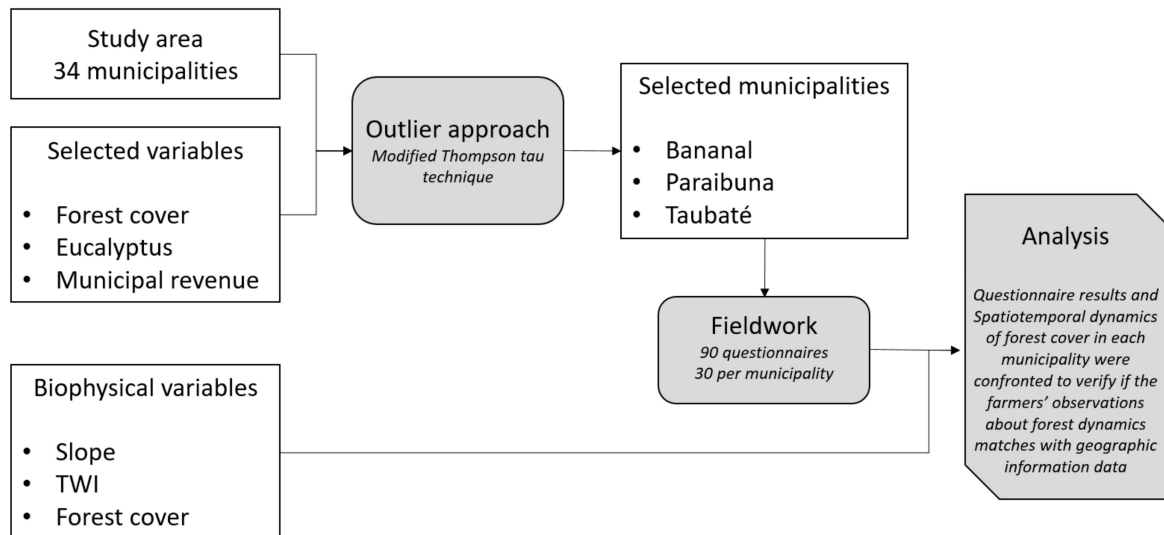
Study area
34 municipalities

Selected variables

- Forest cover
- Eucalyptus
- Municipal revenue

Outlier approach
*Modified Thompson tau technique*

Selected municipalities

- Bananal
- Paraibuna
- Taubaté

Fieldwork
*90 questionnaires*
*30 per municipality*

Biophysical variables

- Slope
- TWI
- Forest cover

Analysis

*Questionnaire results and Spatiotemporal dynamics of forest cover in each municipality were confronted to verify if the farmers' observations about forest dynamics matches with geographic information data*